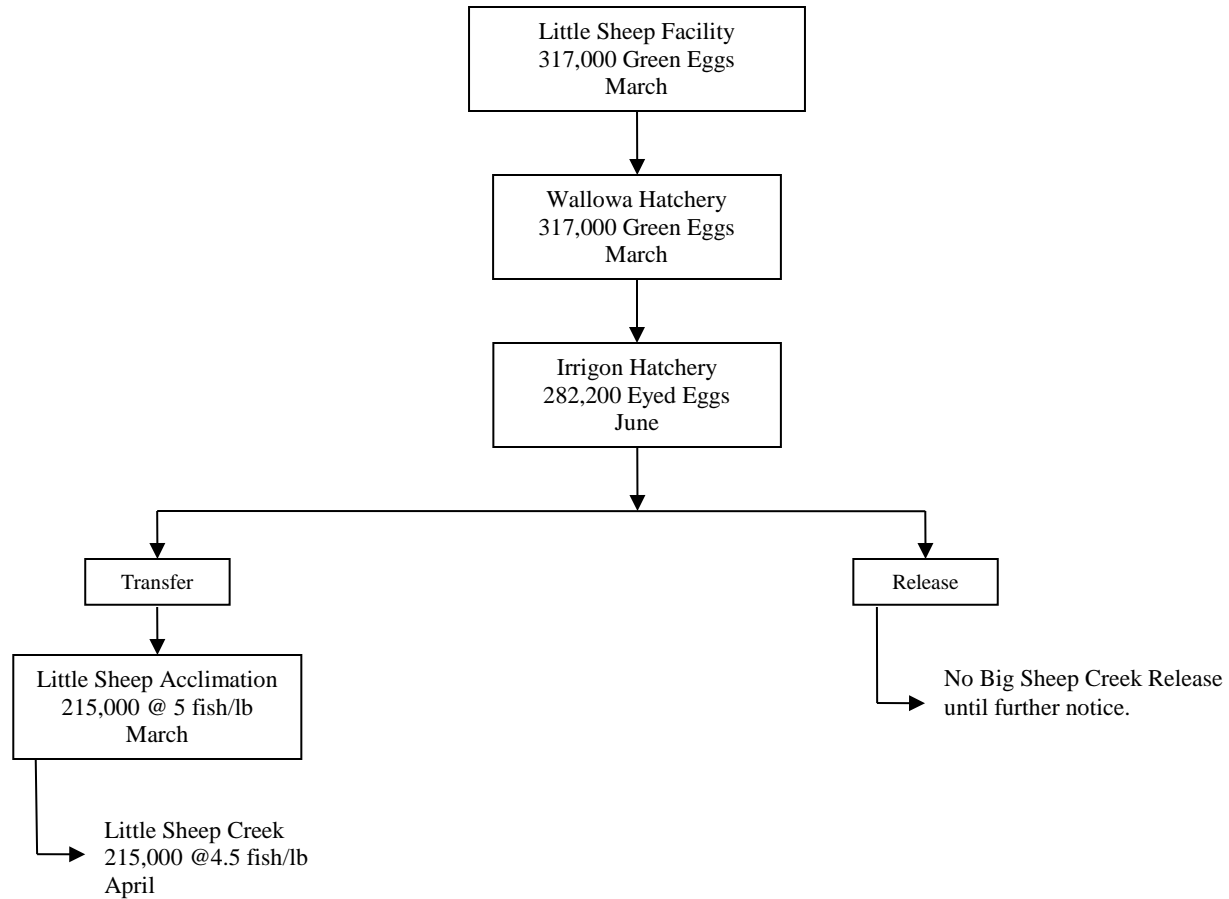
Little Sheep Facility
317,000 Green Eggs
March

Wallowa Hatchery
317,000 Green Eggs
March

Irrigon Hatchery
282,200 Eyed Eggs
June

Transfer

Release

Little Sheep Acclimation
215,000 @ 5 fish/lb
March

No Big Sheep Creek Release until further notice.

Little Sheep Creek
215,000 @4.5 fish/lb
April